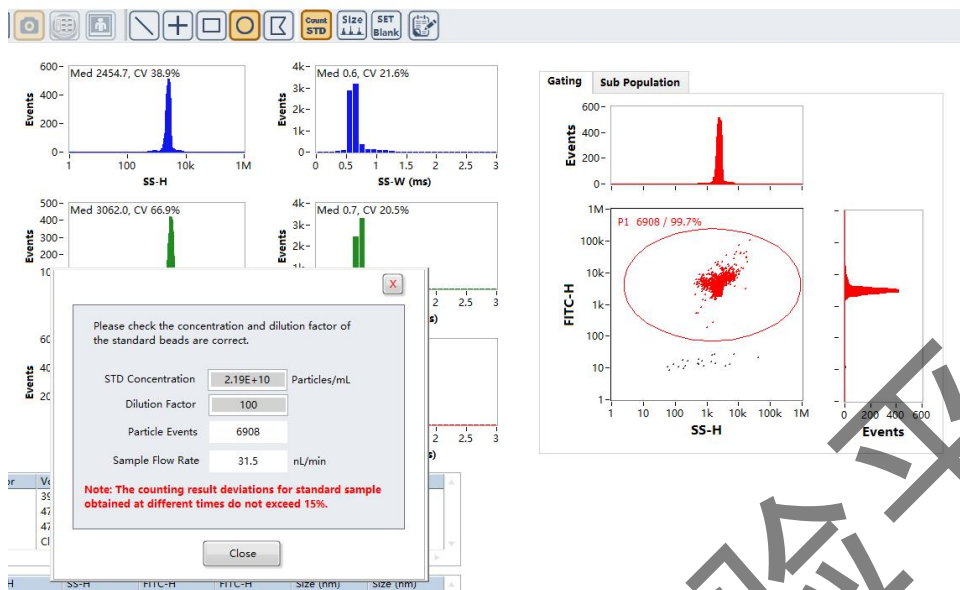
Count STD Size SET Blank

600 400 200 0 Events Med 2454.7, CV 38.9% 1 100 10k 1M SS-H

4k 3k 2k 1k 0 Events Med 0.6, CV 21.6% 0 0.5 1 1.5 2 2.5 3 SS-W (ms)

500 400 300 200 10 Events Med 3062.0, CV 66.9%

4k 3k 2k 1k Events Med 0.7, CV 20.5% 2 2.5 3 s)

60 40 20 Events

2 2.5 3 s)

X

Please check the concentration and dilution factor of the standard beads are correct.

| | | |
|---|---|---|
| STD Concentration | 2.19E+10 | Particles/mL |
| Dilution Factor | 100 | |
| Particle Events | 6908 | |
| Sample Flow Rate | 31.5 | nL/min |

Note: The counting result deviations for standard sample obtained at different times do not exceed 15%.

Close

or Vo 39 47 47 Cl

H SS-H FITC-H FITC-H Size (nm) Size (nm)

Gating Sub Population

600 400 200 0 Events

1M 100k 10k 1k 100 10 1 FITC-H P1 6908 / 99.7% 1 10 100 1k 10k 100k 1M SS-H

0 200 400 600 Events